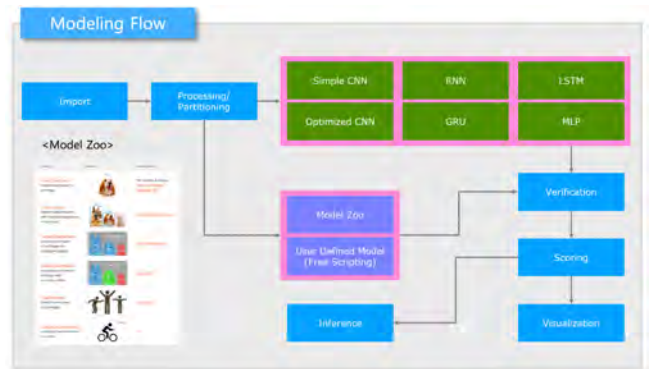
Modeling Flow

Import

Processing/ Partitioning

Simple CNN

RNN

LSTM

Optimized CNN

GRU

MLP

<Model Zoo>

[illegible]

Model Zoo

User Defined Model (Free Scripting)

Verification

Scoring

Inference

Visualization